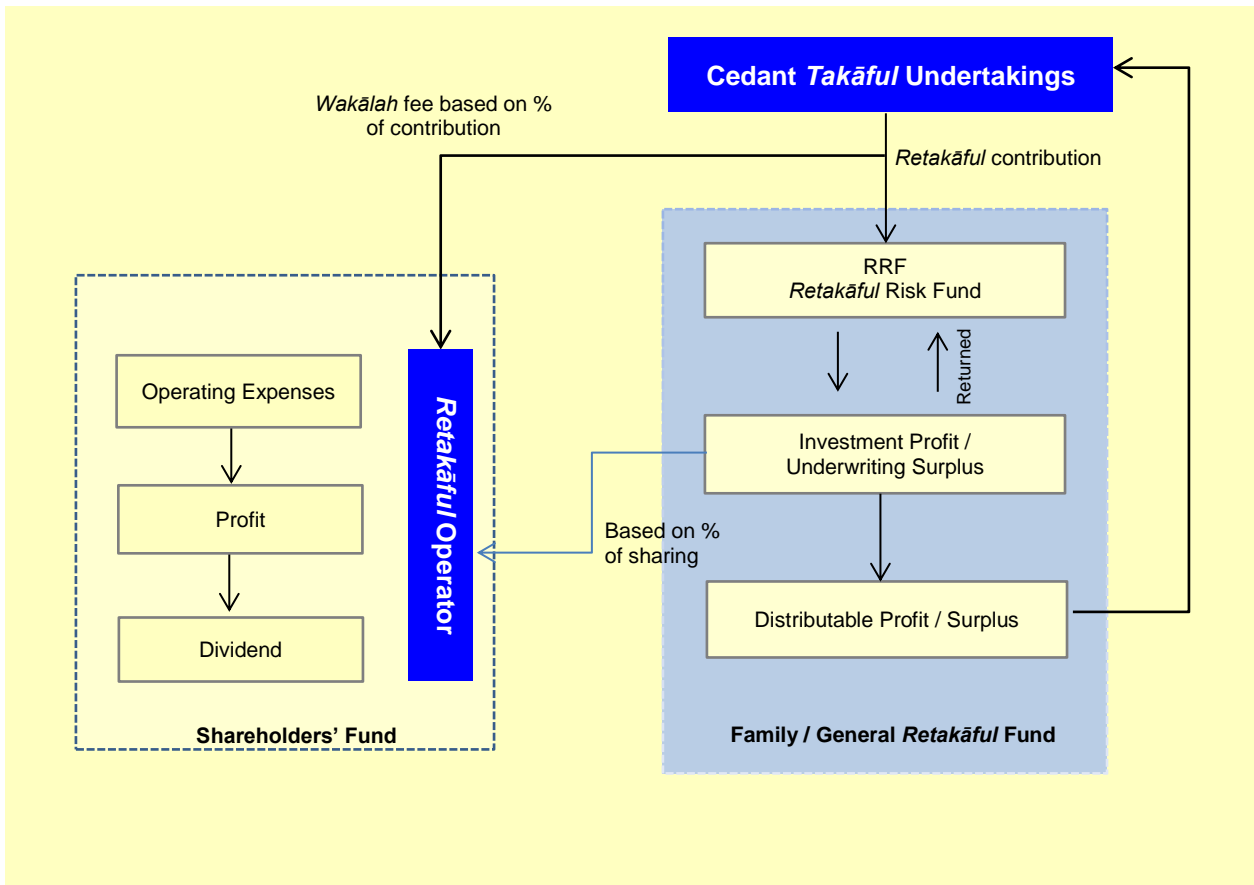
Cedant Takāful Undertakings

Wakālah fee based on % of contribution

Retakāful contribution

RRF
Retakāful Risk Fund

Returned

Investment Profit / Underwriting Surplus

Distributable Profit / Surplus

Family / General Retakāful Fund

Based on % of sharing

Retakāful Operator

Operating Expenses

Profit

Dividend

Shareholders' Fund